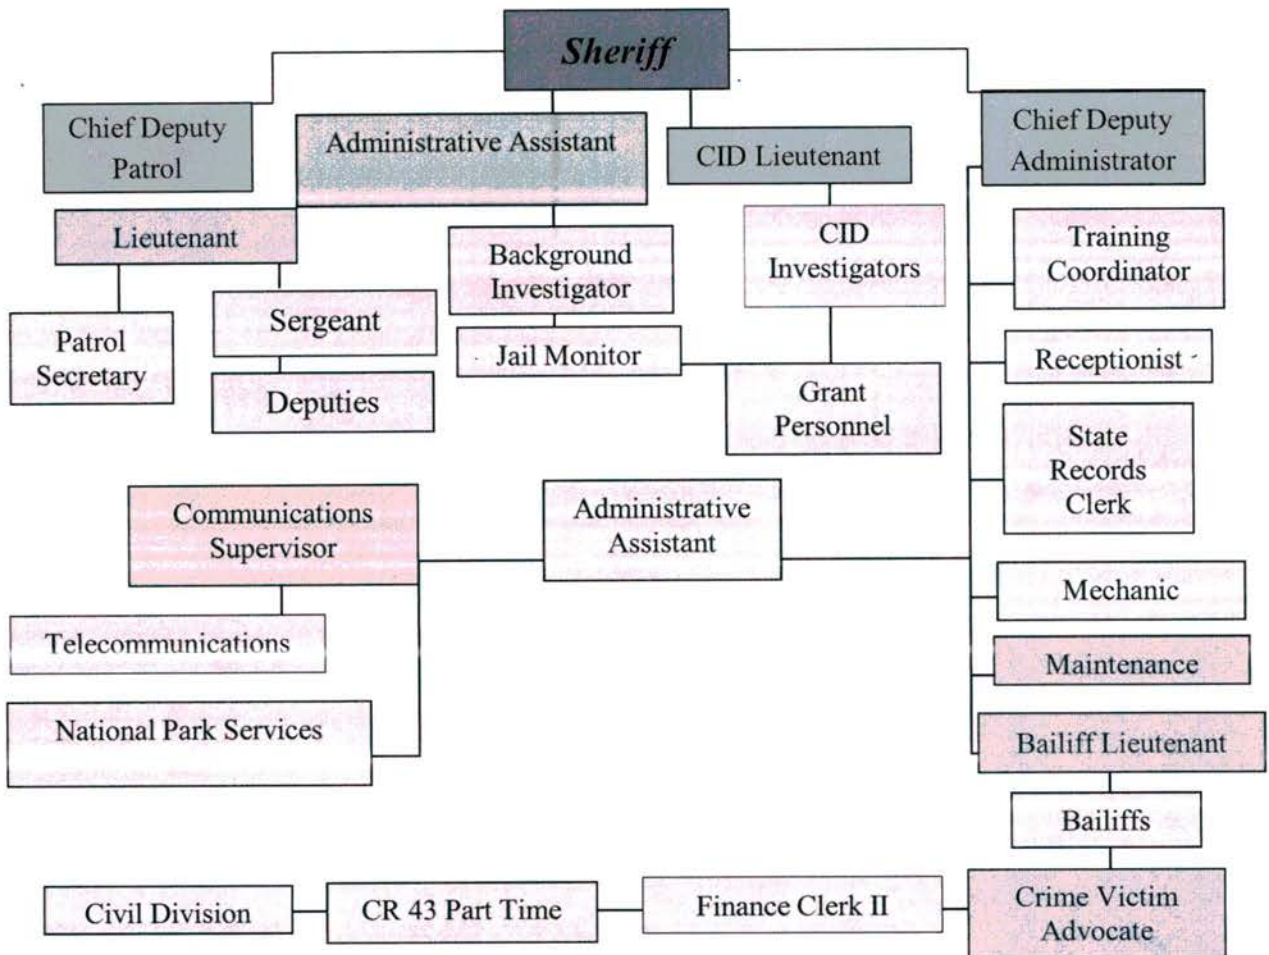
Sheriff

Chief Deputy Patrol

Administrative Assistant

CID Lieutenant

Chief Deputy Administrator

Lieutenant

Background Investigator

CID Investigators

Training Coordinator

Patrol Secretary

Sergeant

Jail Monitor

Receptionist

Deputies

Grant Personnel

State Records Clerk

Communications Supervisor

Administrative Assistant

Mechanic

Telecommunications

Maintenance

National Park Services

Bailiff Lieutenant

Bailiffs

Civil Division

CR 43 Part Time

Finance Clerk II

Crime Victim Advocate